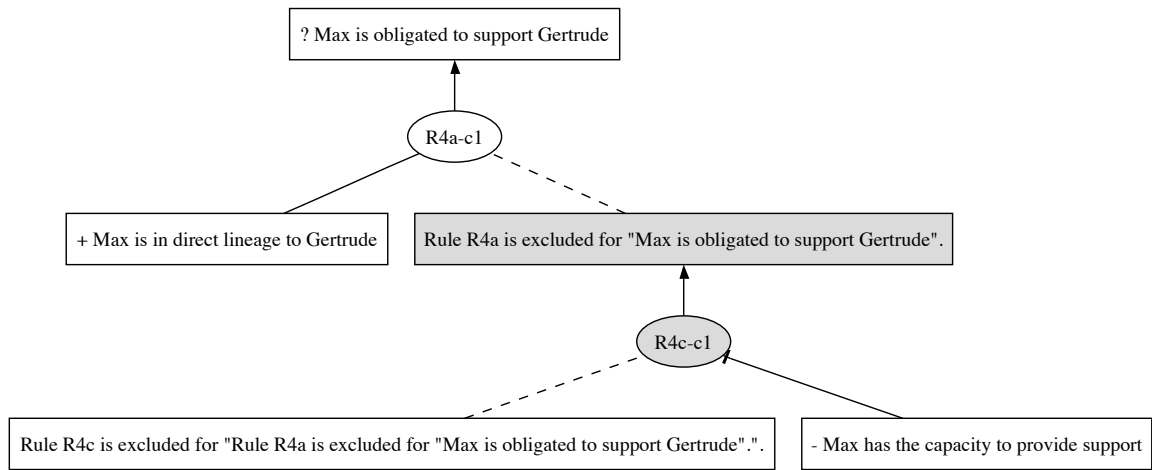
? Max is obligated to support Gertrude

R4a-c1

+ Max is in direct lineage to Gertrude

Rule R4a is excluded for "Max is obligated to support Gertrude".

R4c-c1

Rule R4c is excluded for "Rule R4a is excluded for "Max is obligated to support Gertrude".".

- Max has the capacity to provide support